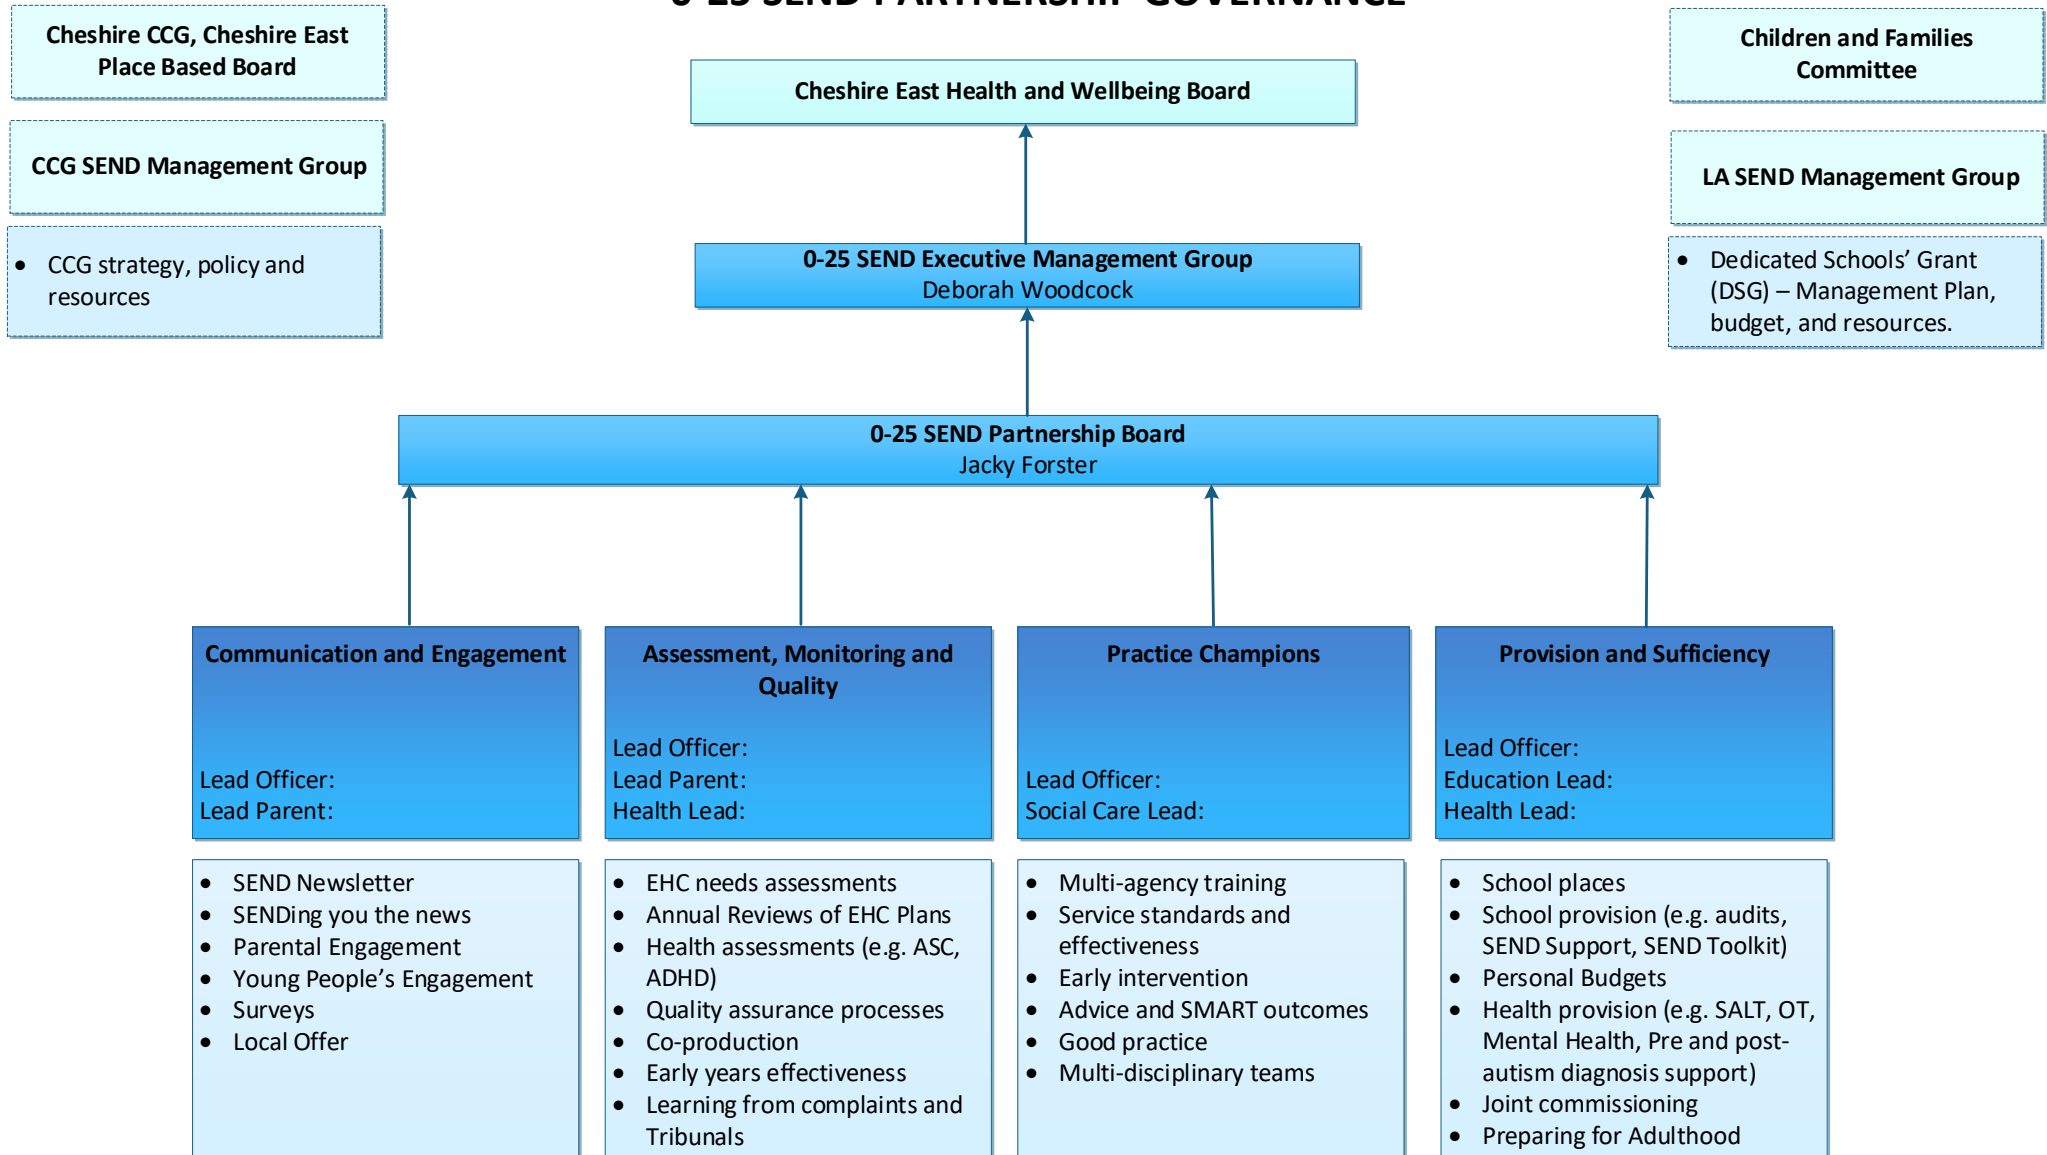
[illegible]

Cheshire CCG, Cheshire East Place Based Board

CCG SEND Management Group

- CCG strategy, policy and resources

Cheshire East Health and Wellbeing Board

0-25 SEND Executive Management Group
Deborah Woodcock

Children and Families Committee

LA SEND Management Group

- Dedicated Schools' Grant (DSG) – Management Plan, budget, and resources.

0-25 SEND Partnership Board
Jacky Forster

Communication and Engagement

Lead Officer:
Lead Parent:

Assessment, Monitoring and Quality

Lead Officer:
Lead Parent:
Health Lead:

Practice Champions

Lead Officer:
Social Care Lead:

Provision and Sufficiency

Lead Officer:
Education Lead:
Health Lead:

- SEND Newsletter
- SENDing you the news
- Parental Engagement
- Young People's Engagement
- Surveys
- Local Offer

- EHC needs assessments
- Annual Reviews of EHC Plans
- Health assessments (e.g. ASC, ADHD)
- Quality assurance processes
- Co-production
- Early years effectiveness
- Learning from complaints and Tribunals

- Multi-agency training
- Service standards and effectiveness
- Early intervention
- Advice and SMART outcomes
- Good practice
- Multi-disciplinary teams

- School places
- School provision (e.g. audits, SEND Support, SEND Toolkit)
- Personal Budgets
- Health provision (e.g. SALT, OT, Mental Health, Pre and post-autism diagnosis support)
- Joint commissioning
- Preparing for Adulthood